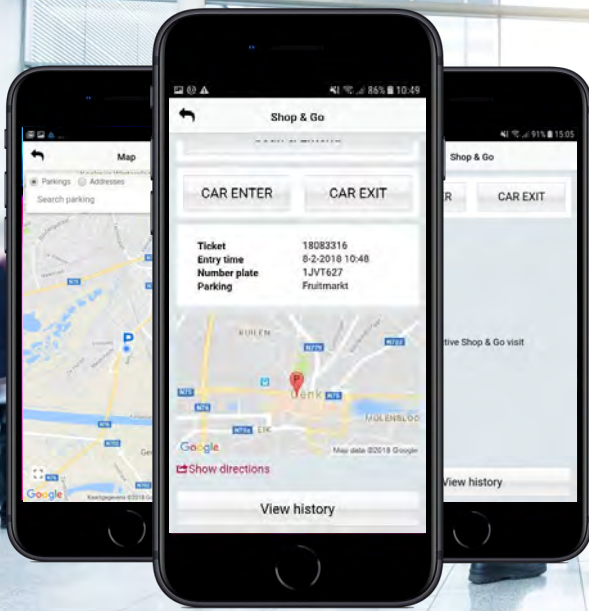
Map
Parkings Addresses
Search parking
N76
Google

86% 10:49
Shop & Go
CAR ENTER
CAR EXIT
Ticket 18083316
Entry time 8-2-2018 10:48
Number plate 1JVT627
Parking Fruitmarkt
RUILEN
N722
N76
N75
MOLENBLOC
N76a
Google
Map data ©2018 Google
Show directions
View history

91% 15:05
Shop & Go
R
CAR EXIT
tive Shop & Go visit
View history